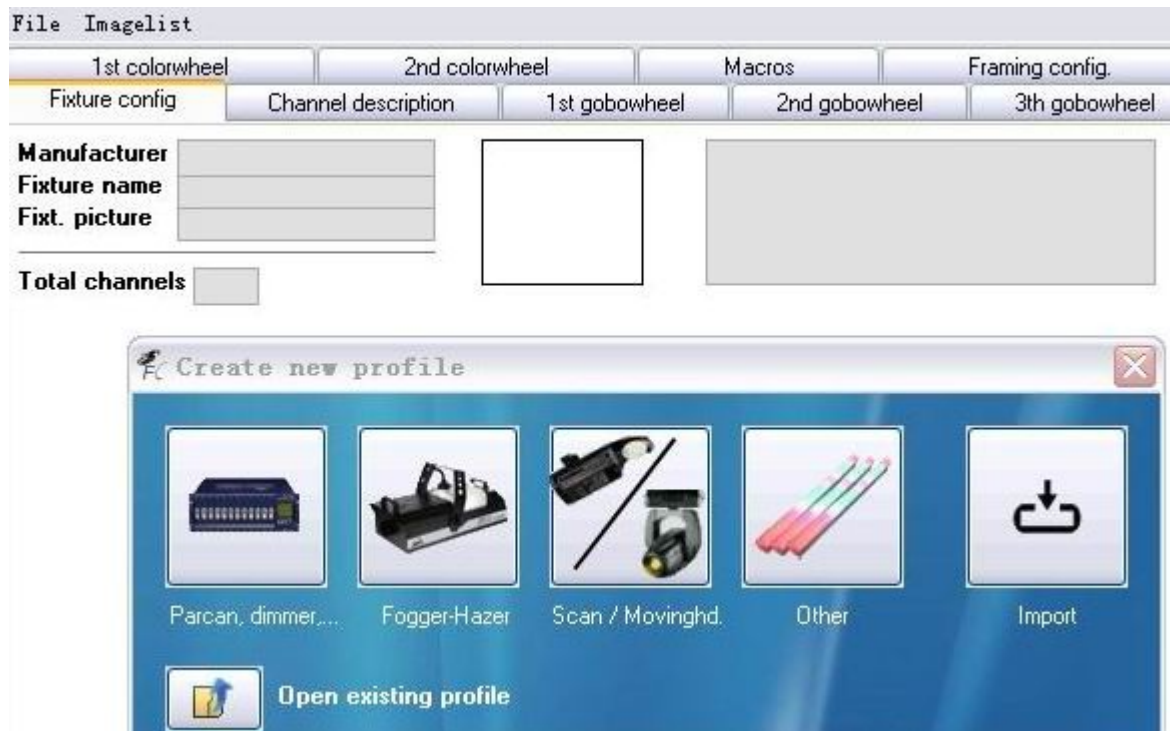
File Imagelist

1st colorwheel | 2nd colorwheel | Macros | Framing config.

Fixture config | Channel description | 1st gobowheel | 2nd gobowheel | 3th gobowheel

Manufacturer
Fixture name
Fixt. picture

Total channels

Create new profile

Parcan, dimmer,...

Fogger-Hazer

Scan / Movinghd.

Other

Import

Open existing profile